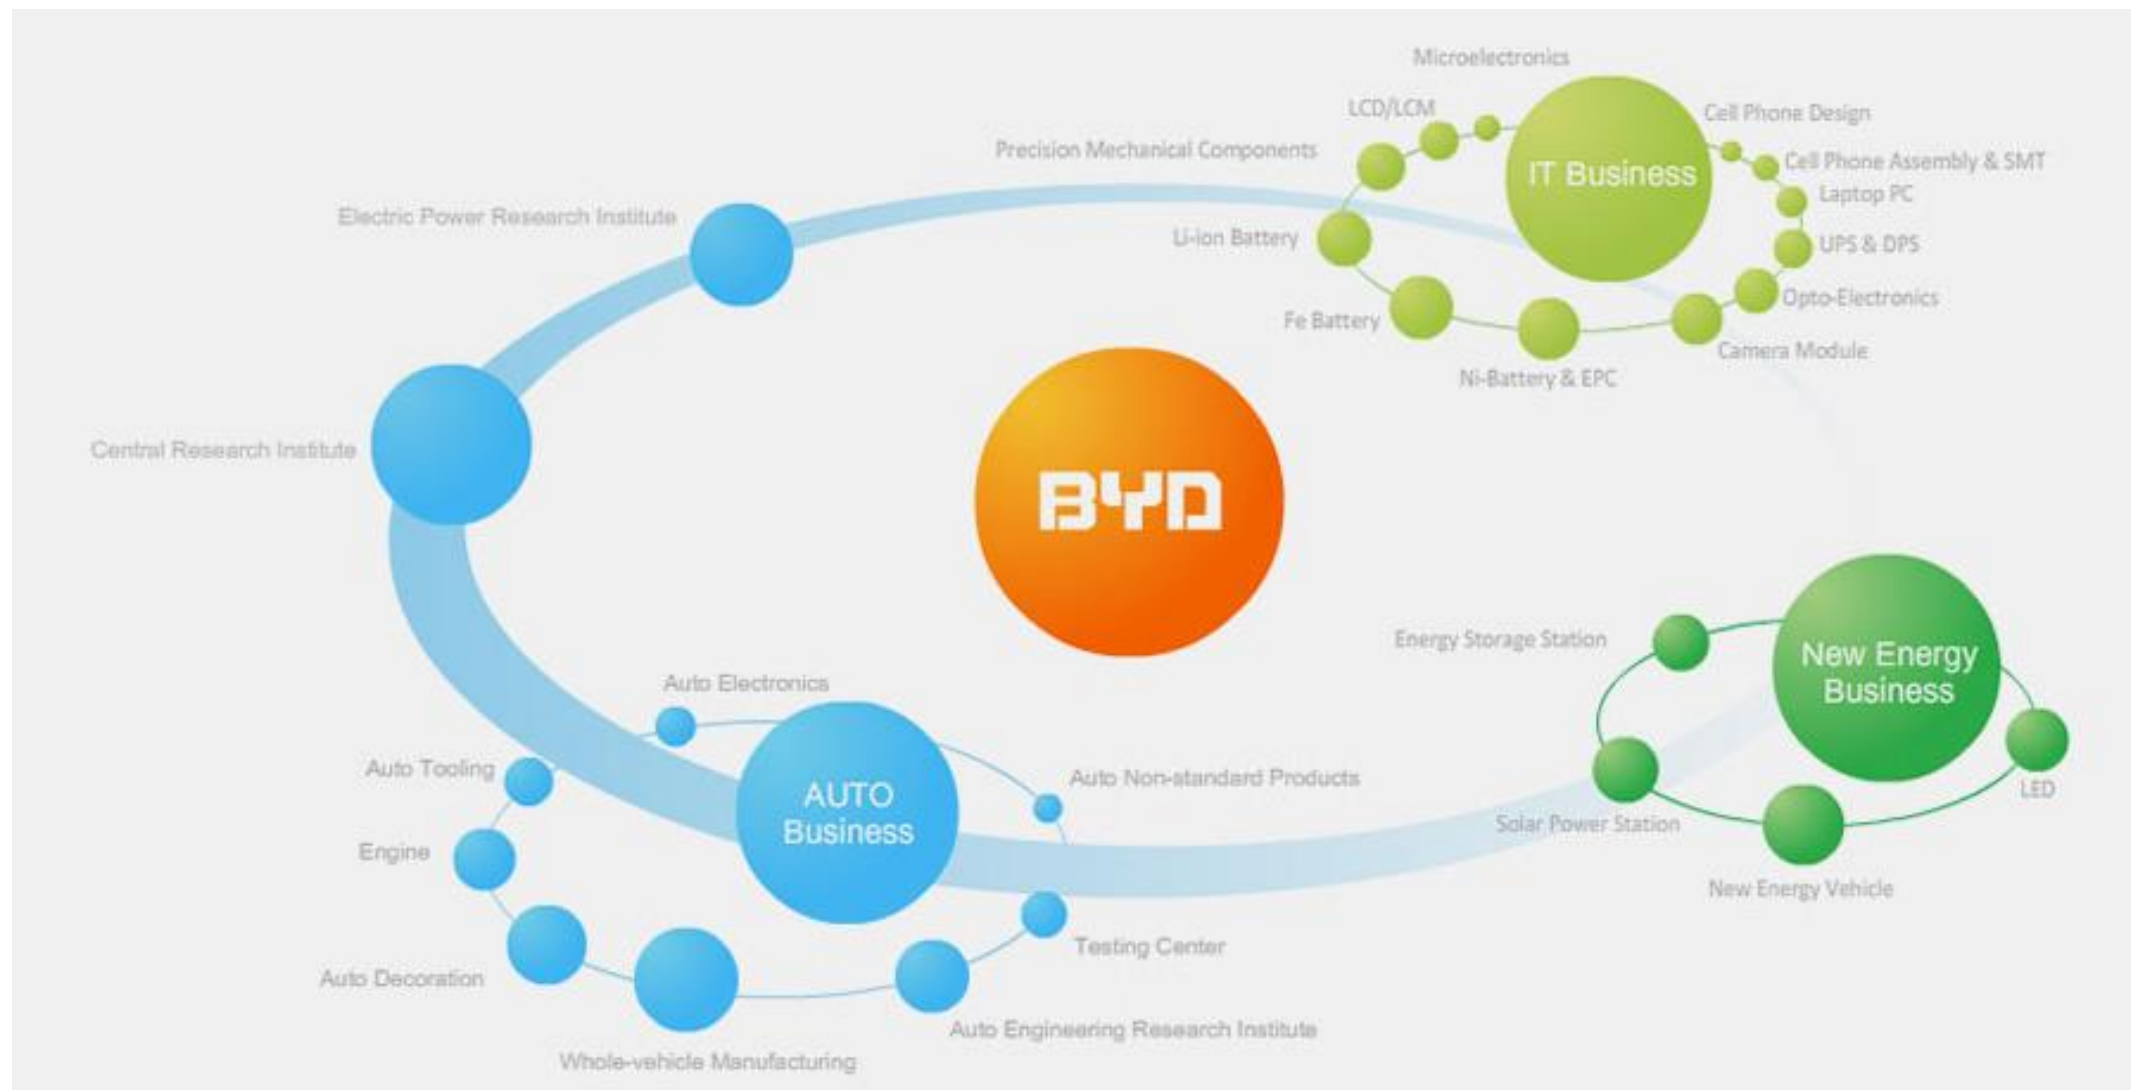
Microelectronics
LCD/LCM
Cell Phone Design
Precision Mechanical Components
IT Business
Cell Phone Assembly & SMT
Laptop PC
Electric Power Research Institute
Li-ion Battery
UPS & DPS
Opto-Electronics
Fe Battery
Camera Module
Ni-Battery & EPC
Central Research Institute
BYD
Energy Storage Station
New Energy Business
Auto Electronics
Auto Tooling
AUTO Business
Auto Non-standard Products
LED
Solar Power Station
Engine
New Energy Vehicle
Testing Center
Auto Decoration
Auto Engineering Research Institute
Whole-vehicle Manufacturing